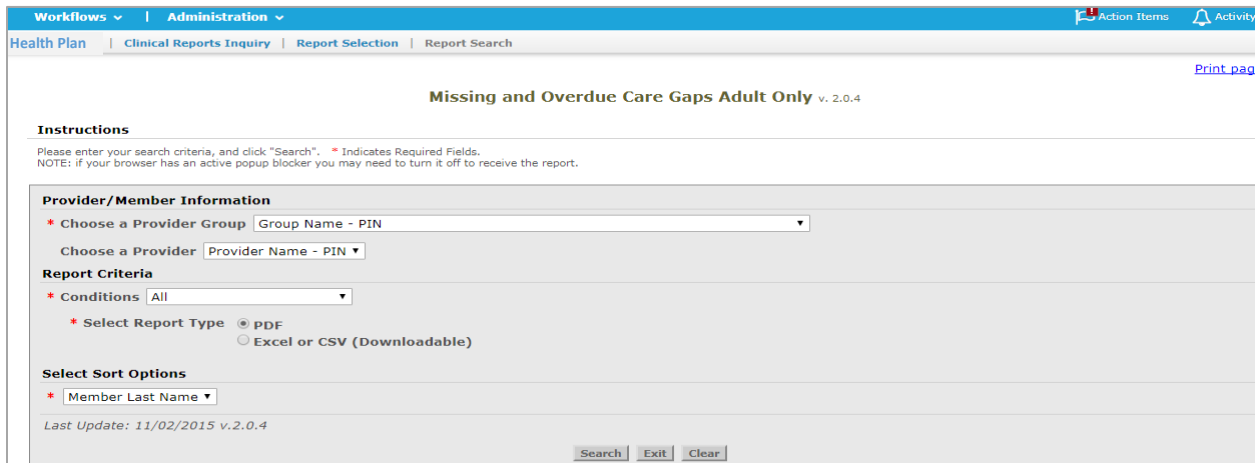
Workflows | Administration

Action Items Activity

Health Plan | Clinical Reports Inquiry | Report Selection | Report Search

Print pag

Missing and Overdue Care Gaps Adult Only v. 2.0.4

Instructions

Please enter your search criteria, and click "Search". * Indicates Required Fields.
NOTE: if your browser has an active popup blocker you may need to turn it off to receive the report.

Provider/Member Information

* Choose a Provider Group Group Name - PIN

Choose a Provider Provider Name - PIN

Report Criteria

* Conditions All

* Select Report Type PDF
Excel or CSV (Downloadable)

Select Sort Options

* Member Last Name

Last Update: 11/02/2015 v.2.0.4

Search Exit Clear